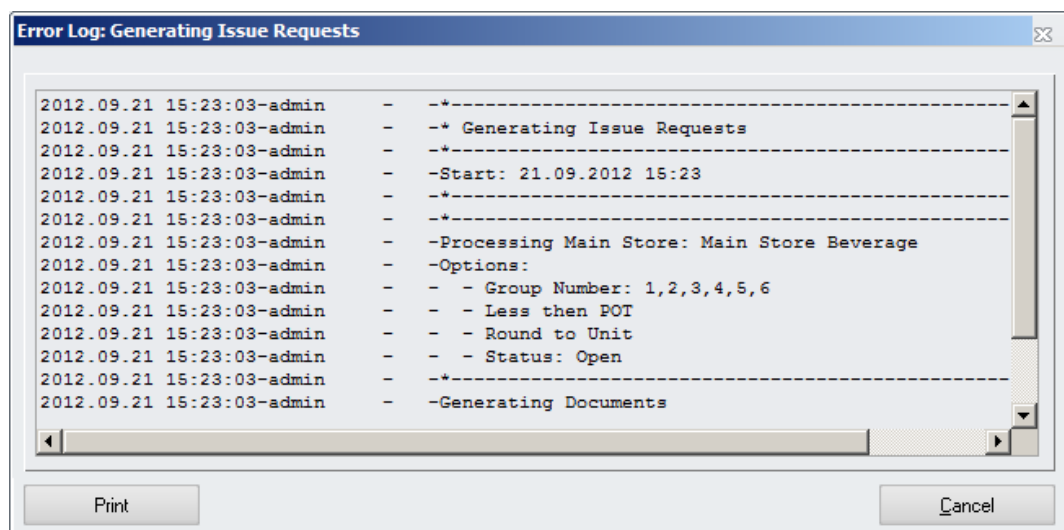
Error Log: Generating Issue Requests

2012.09.21 15:23:03-admin - -*------------------------------------------------
2012.09.21 15:23:03-admin - -* Generating Issue Requests
2012.09.21 15:23:03-admin - -*------------------------------------------------
2012.09.21 15:23:03-admin - -Start: 21.09.2012 15:23
2012.09.21 15:23:03-admin - -*------------------------------------------------
2012.09.21 15:23:03-admin - -*------------------------------------------------
2012.09.21 15:23:03-admin - -Processing Main Store: Main Store Beverage
2012.09.21 15:23:03-admin - -Options:
2012.09.21 15:23:03-admin - - - Group Number: 1,2,3,4,5,6
2012.09.21 15:23:03-admin - - - Less then POT
2012.09.21 15:23:03-admin - - - Round to Unit
2012.09.21 15:23:03-admin - - - Status: Open
2012.09.21 15:23:03-admin - -*------------------------------------------------
2012.09.21 15:23:03-admin - -Generating Documents

Print

Cancel